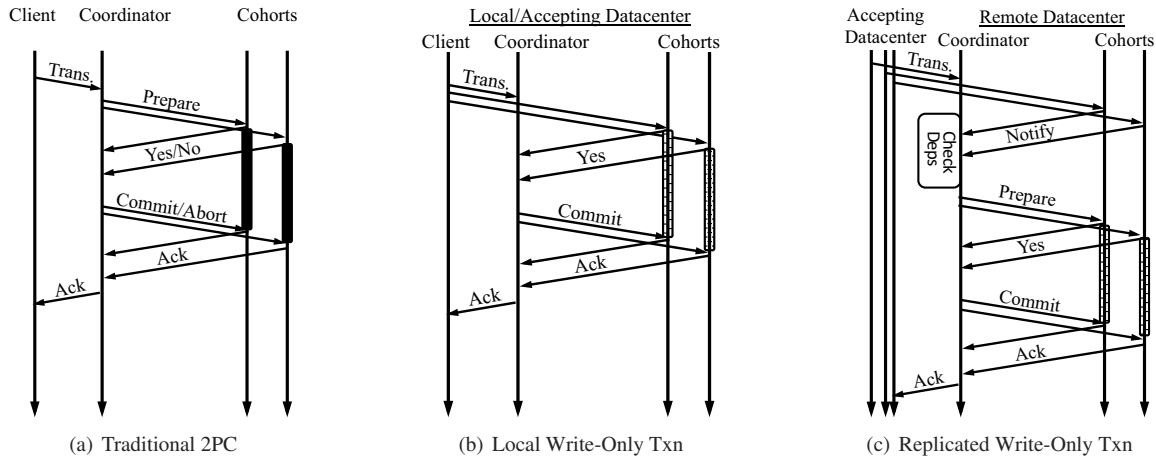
Client Coordinator Cohorts

Trans.

Prepare

Yes/No

Commit/Abort

Ack

Ack

(a) Traditional 2PC

Local/Accepting Datacenter

Client Coordinator Cohorts

Trans.

Yes

Commit

Ack

Ack

(b) Local Write-Only Txn

Accepting Datacenter

Remote Datacenter

Coordinator Cohorts

Trans.

Notify

Check Deps

Prepare

Yes

Commit

Ack

Ack

(c) Replicated Write-Only Txn